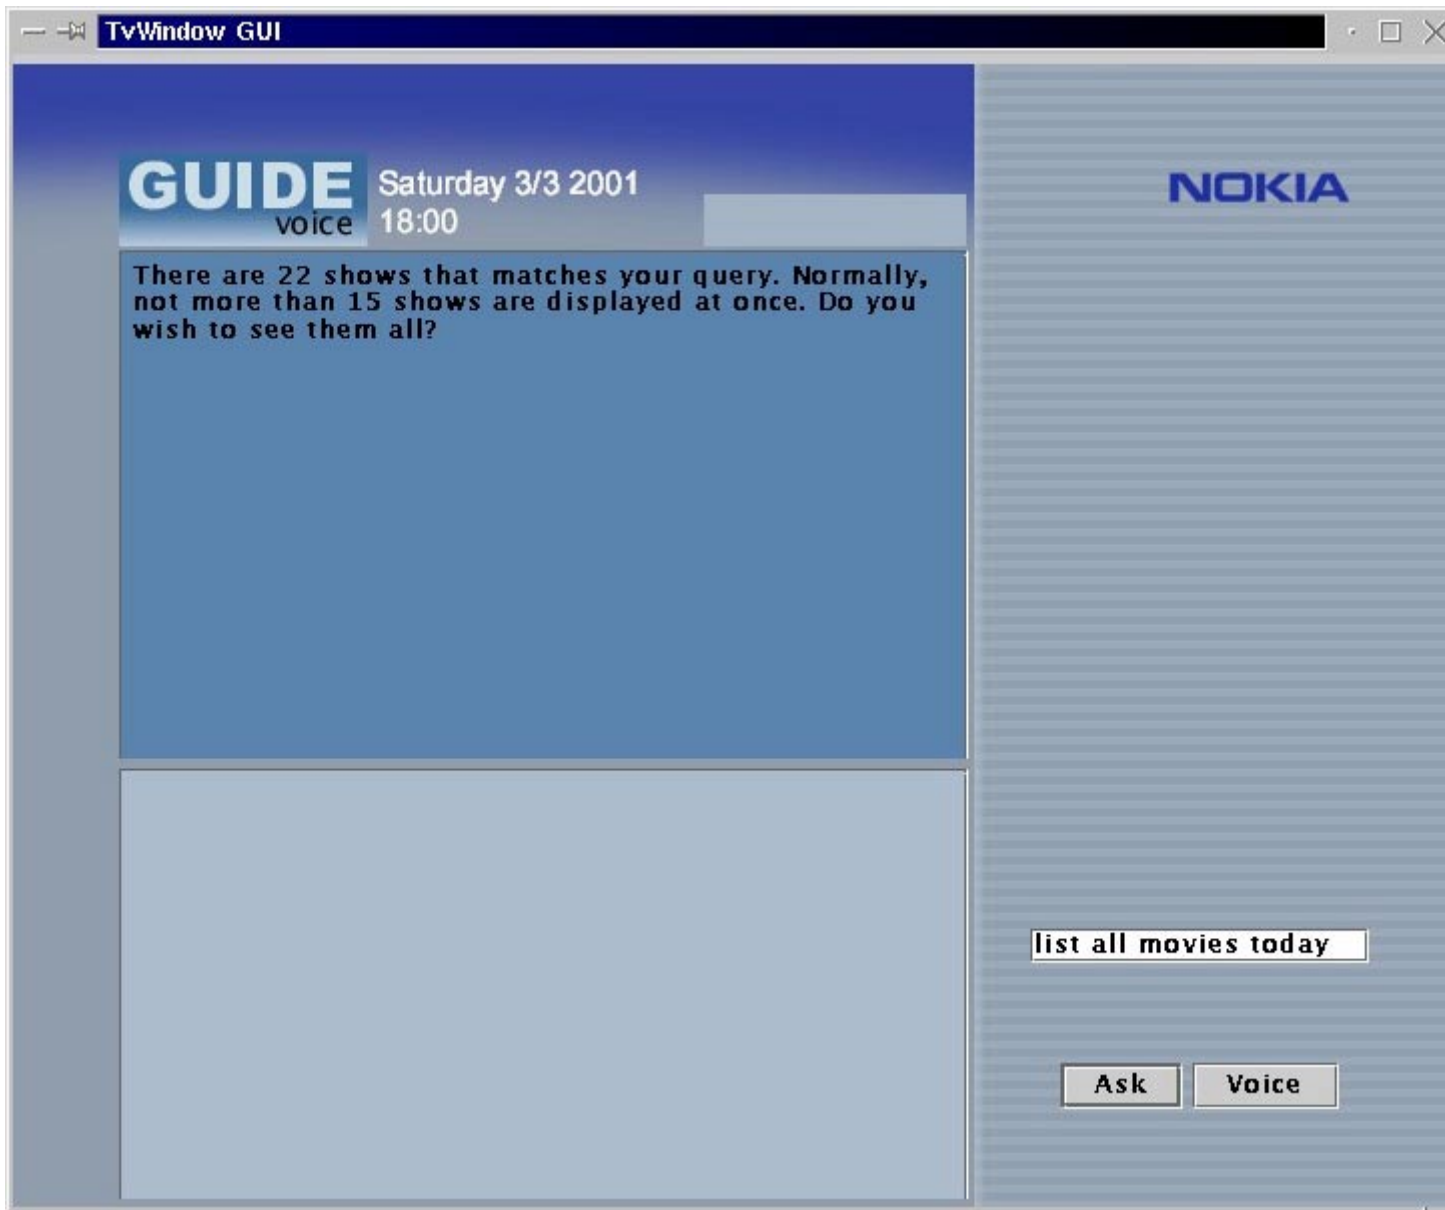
TvWindow GUI

GUIDE
voice

Saturday 3/3 2001
18:00

NOKIA

There are 22 shows that matches your query. Normally, not more than 15 shows are displayed at once. Do you wish to see them all?

list all movies today

Ask

Voice